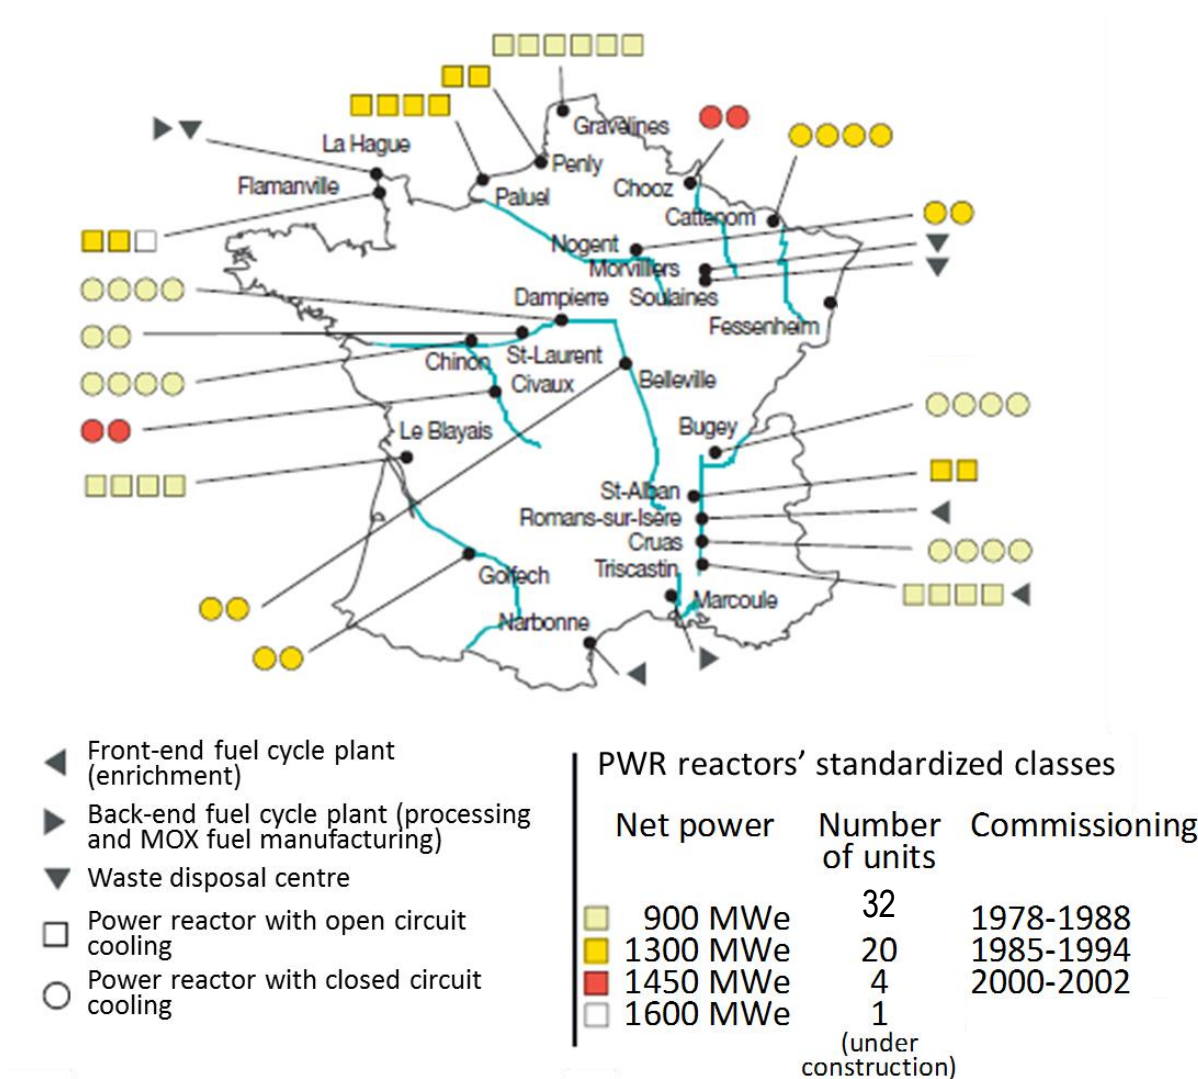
Gravelines
La Hague
Penly
Flamanville
Paluel
Chooz
Cattenom
Nogent
Morvilliers
Dampierre
Soulaines
Fessenheim
Chinon
St-Laurent
Civaux
Belleville
Le Blayais
Bugey
St-Alban
Romans-sur-Isère
Cruas
Tricastin
Golfech
Marcoule
Narbonne

◀ Front-end fuel cycle plant (enrichment)
▶ Back-end fuel cycle plant (processing and MOX fuel manufacturing)
▼ Waste disposal centre
□ Power reactor with open circuit cooling
○ Power reactor with closed circuit cooling

PWR reactors' standardized classes

| Net power | Number of units | Commissioning |
|---|---|---|
| 900 MWe | 32 | 1978-1988 |
| 1300 MWe | 20 | 1985-1994 |
| 1450 MWe | 4 | 2000-2002 |
| 1600 MWe | 1 (under construction) | |